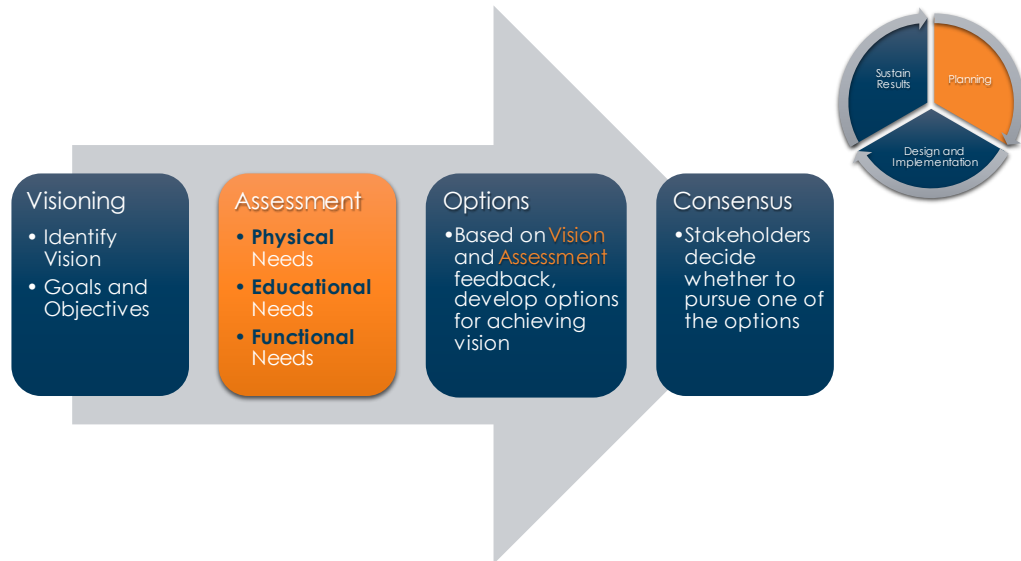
Sustain Results

Planning

Design and Implementation

Visioning

• Identify Vision

• Goals and Objectives

Assessment

• Physical Needs

• Educational Needs

• Functional Needs

Options

•Based on Vision and Assessment feedback, develop options for achieving vision

Consensus

•Stakeholders decide whether to pursue one of the options